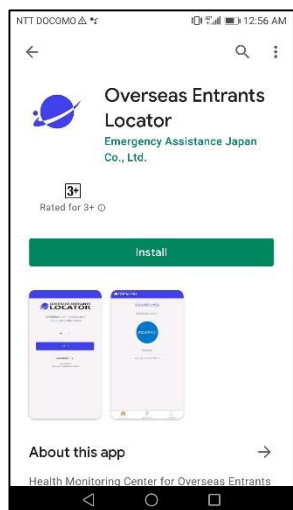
NTT DOCOMO

12:56 AM

Overseas Entrants Locator

Emergency Assistance Japan Co., Ltd.

3+

Rated for 3+

Install

OVERSEAS ENTRANTS LOCATOR

About this app

Health Monitoring Center for Overseas Entrants